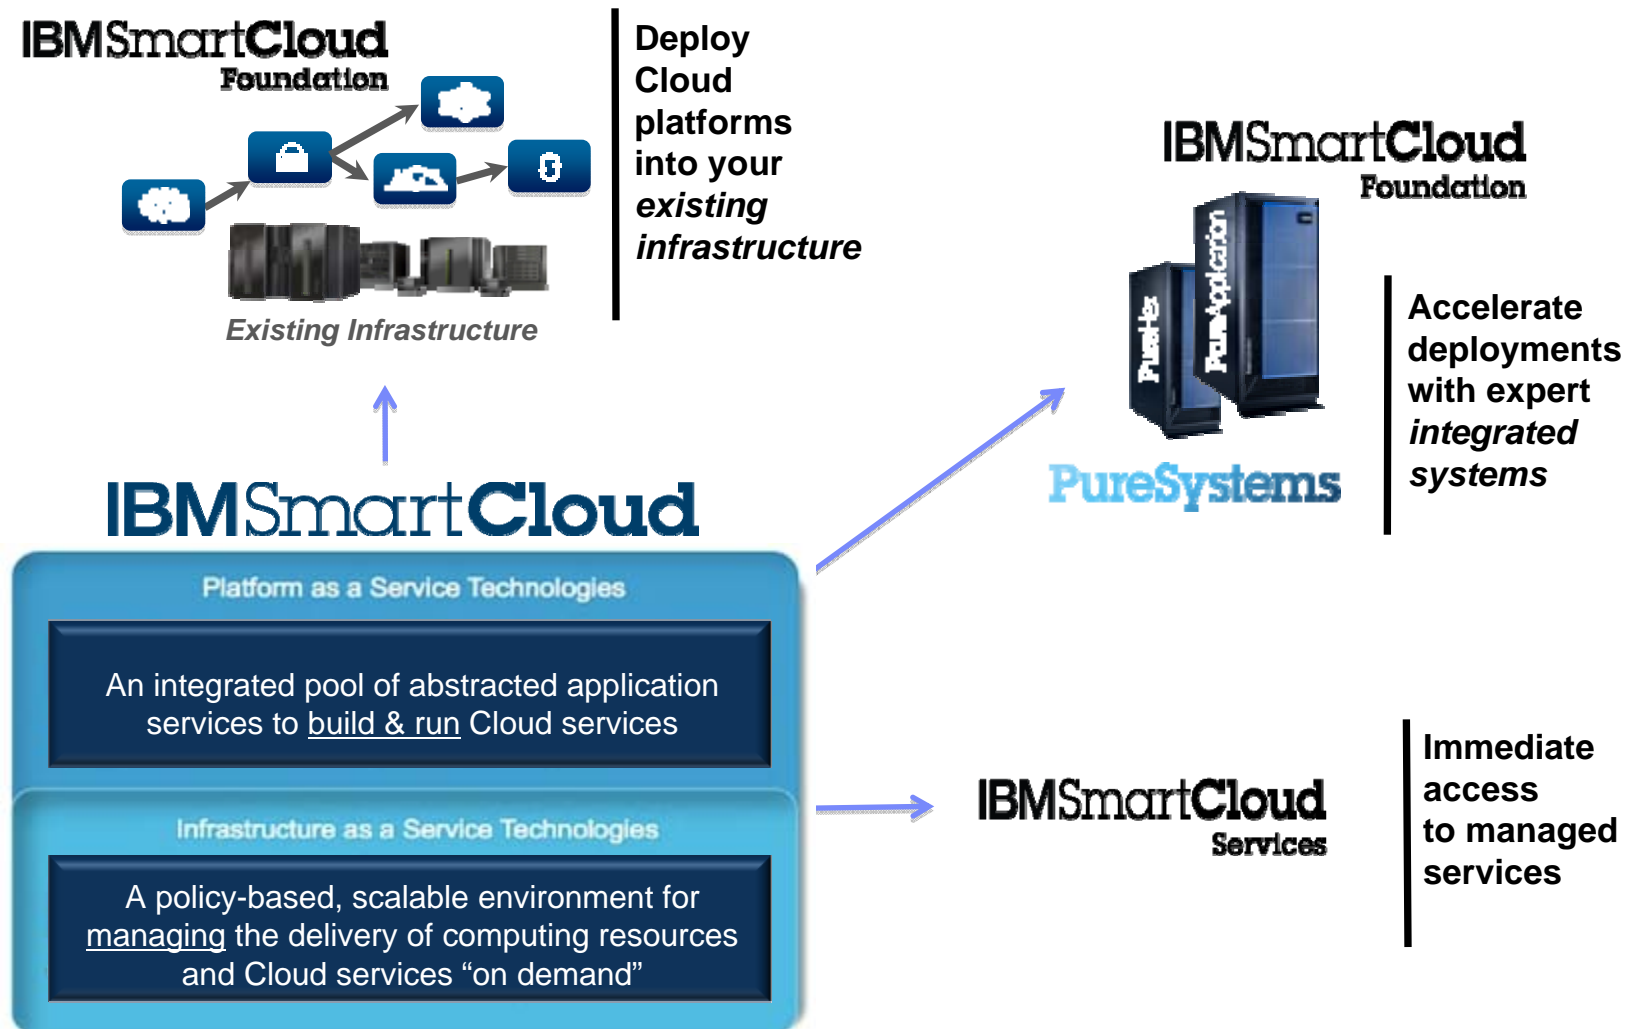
IBMSmartCloud
Foundation

Existing Infrastructure

Deploy Cloud platforms into your *existing infrastructure*

IBMSmartCloud
Foundation

PureFlex

PureApplication

PureSystems

Accelerate deployments with expert *integrated systems*

IBMSmartCloud

Platform as a Service Technologies

An integrated pool of abstracted application services to build & run Cloud services

Infrastructure as a Service Technologies

A policy-based, scalable environment for managing the delivery of computing resources and Cloud services “on demand”

IBMSmartCloud
Services

Immediate access to managed services